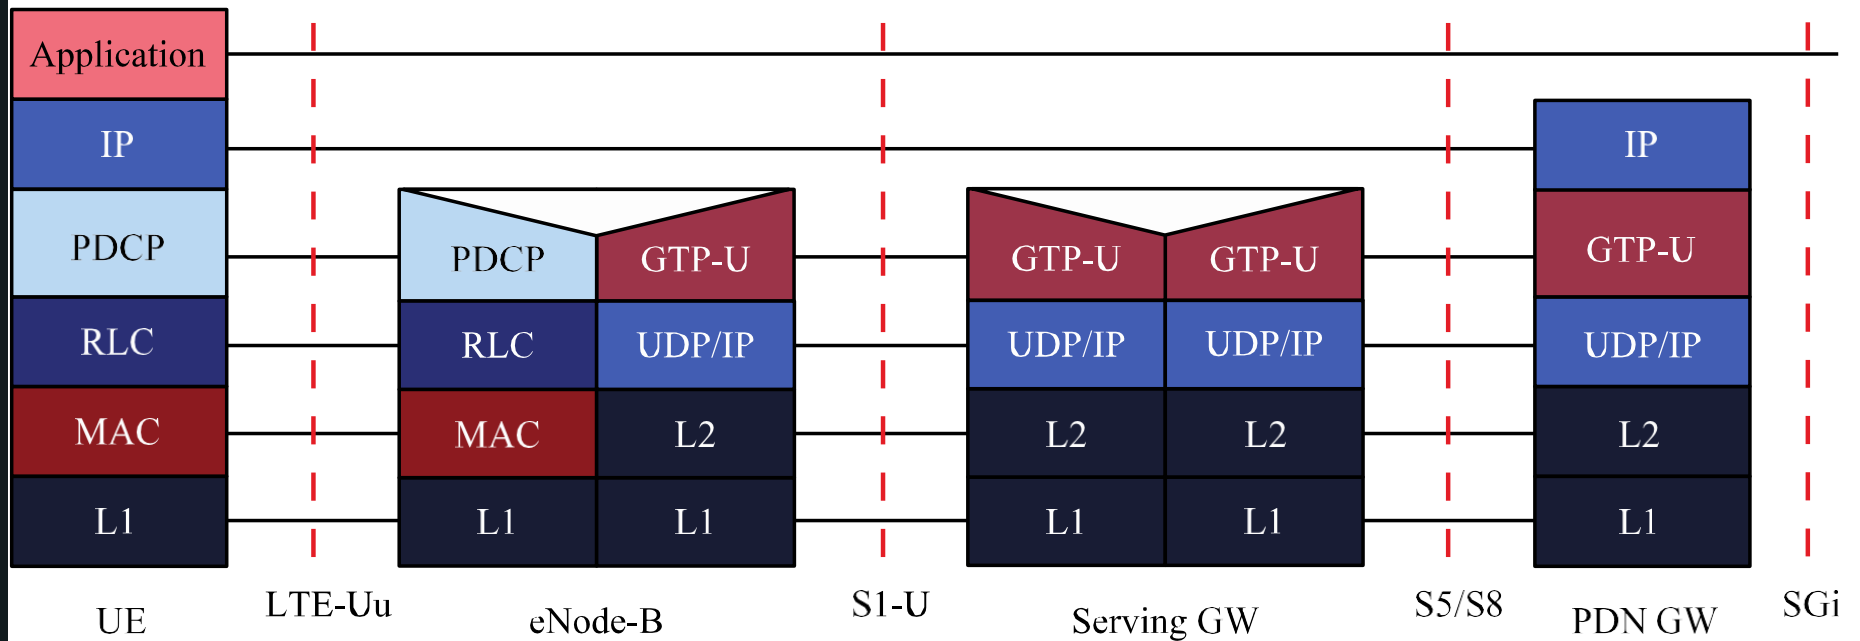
Application

IP

PDCP

RLC

MAC

L1

PDCP

GTP-U

RLC

UDP/IP

MAC

L2

L1

L1

GTP-U

GTP-U

UDP/IP

UDP/IP

L2

L2

L1

L1

IP

GTP-U

UDP/IP

L2

L1

UE

LTE-Uu

eNode-B

S1-U

Serving GW

S5/S8

PDN GW

SGi